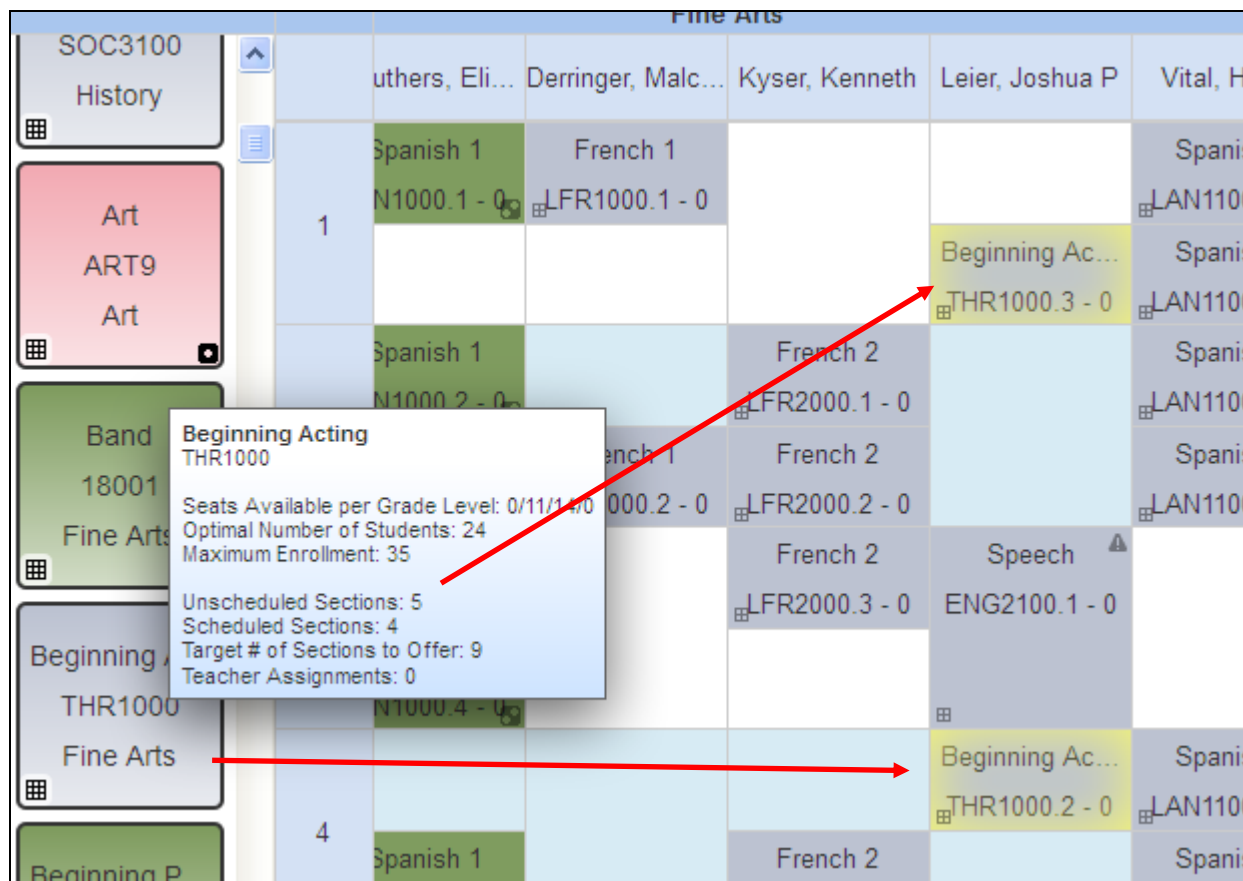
Fine Arts

SOC3100
History

Art
ART9
Art

Band
18001
Fine Arts

Beginning A
THR1000
Fine Arts

Beginning P

uthers, Eli... | Derringer, Malc... | Kyser, Kenneth | Leier, Joshua P | Vital, H

1

Spanish 1
N1000.1 - 0

French 1
LFR1000.1 - 0

Spanis
LAN110

Beginning Ac...
THR1000.3 - 0

Spanis
LAN110

Spanish 1
N1000.2 - 0

French 2
LFR2000.1 - 0

Spanis
LAN110

ench 1
000.2 - 0

French 2
LFR2000.2 - 0

Spanis
LAN110

French 2
LFR2000.3 - 0

Speech
ENG2100.1 - 0

N1000.4 - 0

4

Beginning Ac...
THR1000.2 - 0

Spanis
LAN110

Spanish 1

French 2

Spanis

Beginning Acting
THR1000

Seats Available per Grade Level: 0/11/14/0
Optimal Number of Students: 24
Maximum Enrollment: 35

Unscheduled Sections: 5
Scheduled Sections: 4
Target # of Sections to Offer: 9
Teacher Assignments: 0